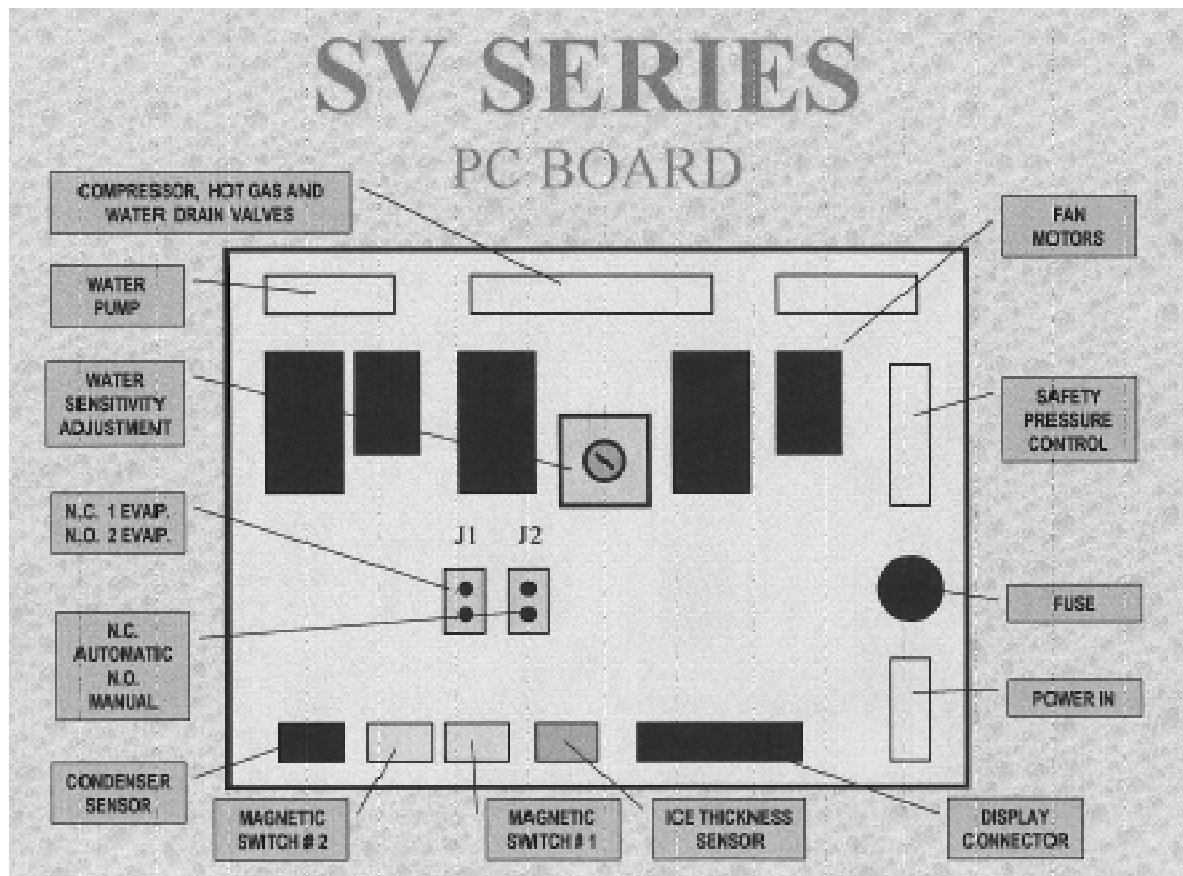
SV SERIES
PC BOARD

COMPRESSOR, HOT GAS AND WATER DRAIN VALVES

FAN MOTORS

WATER PUMP

WATER SENSITIVITY ADJUSTMENT

SAFETY PRESSURE CONTROL

N.C. 1 EVAP. N.O. 2 EVAP.

J1

J2

FUSE

N.C. AUTOMATIC N.O. MANUAL

POWER IN

CONDENSER SENSOR

MAGNETIC SWITCH # 2

MAGNETIC SWITCH # 1

ICE THICKNESS SENSOIR

DISPLAY CONNECTOR